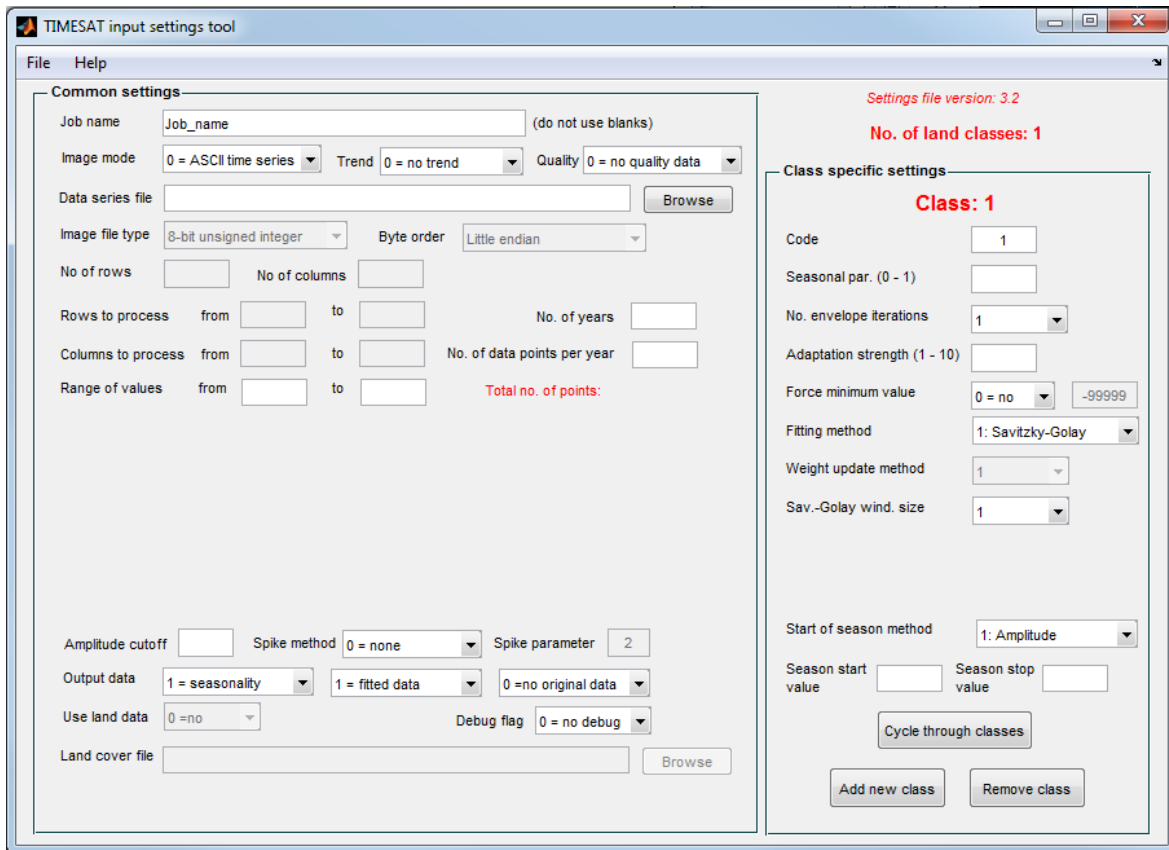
TIMESAT input settings tool

File Help

Common settings

Job name Job_name (do not use blanks)

Image mode 0 = ASCII time series Trend 0 = no trend Quality 0 = no quality data

Data series file Browse

Image file type 8-bit unsigned integer Byte order Little endian

No of rows No of columns

Rows to process from to No. of years

Columns to process from to No. of data points per year

Range of values from to Total no. of points:

Amplitude cutoff Spike method 0 = none Spike parameter 2

Output data 1 = seasonality 1 = fitted data 0 =no original data

Use land data 0 =no Debug flag 0 = no debug

Land cover file Browse

Settings file version: 3.2

No. of land classes: 1

Class specific settings

Class: 1

Code 1

Seasonal par. (0 - 1)

No. envelope iterations 1

Adaptation strength (1 - 10)

Force minimum value 0 = no -99999

Fitting method 1: Savitzky-Golay

Weight update method 1

Sav.-Golay wind. size 1

Start of season method 1: Amplitude

Season start value Season stop value

Cycle through classes

Add new class Remove class